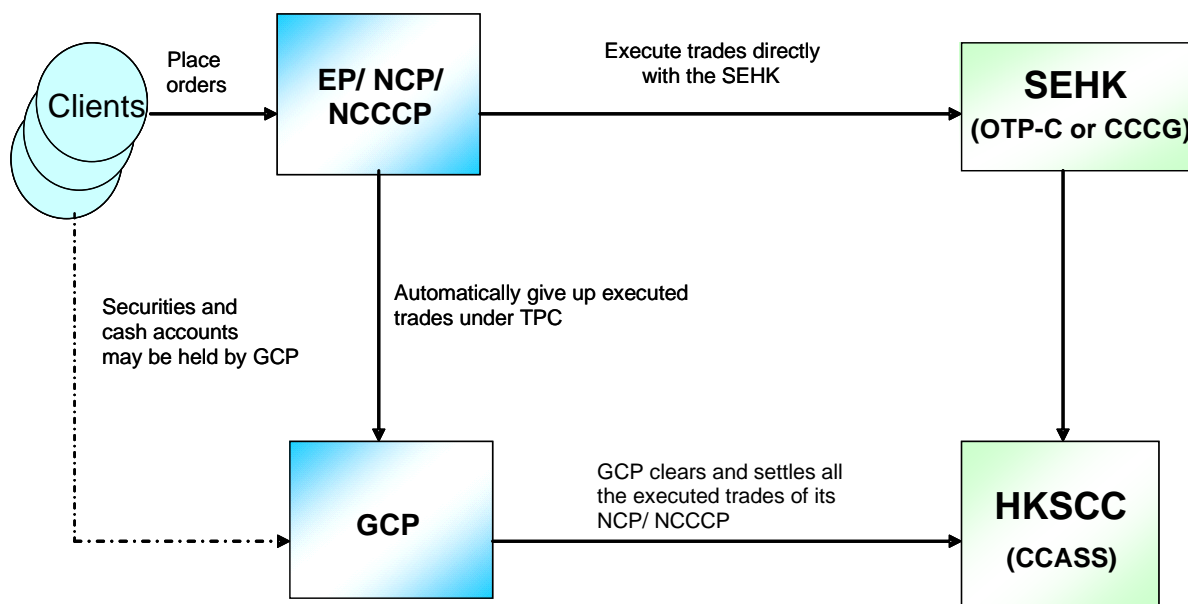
Clients

Place orders

EP/ NCP/ NCCCP

Execute trades directly with the SEHK

SEHK (OTP-C or CCCG)

Securities and cash accounts may be held by GCP

Automatically give up executed trades under TPC

GCP

GCP clears and settles all the executed trades of its NCP/ NCCCP

HKSCC (CCASS)